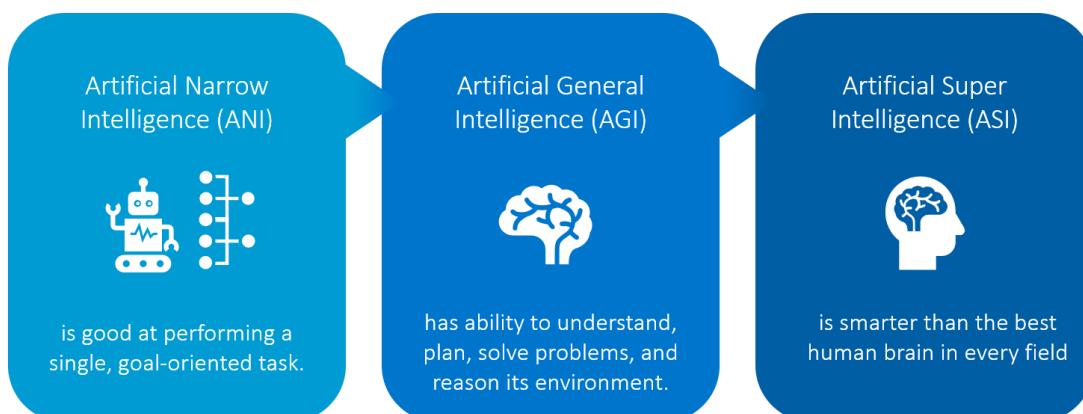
Artificial Narrow Intelligence (ANI)

is good at performing a single, goal-oriented task.

Artificial General Intelligence (AGI)

has ability to understand, plan, solve problems, and reason its environment.

Artificial Super Intelligence (ASI)

is smarter than the best human brain in every field